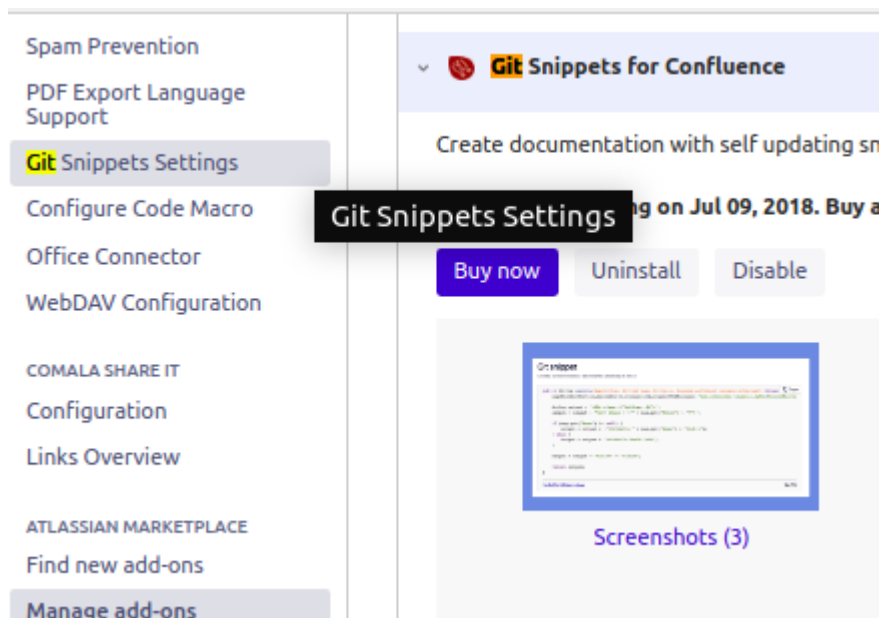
Spam Prevention

PDF Export Language Support

Git Snippets Settings

Configure Code Macro

Office Connector

WebDAV Configuration

COMALA SHARE IT

Configuration

Links Overview

ATLASSIAN MARKETPLACE

Find new add-ons

Manage add-ons

Git Snippets for Confluence

Create documentation with self updating sn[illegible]

Git Snippets Settings

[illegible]g on Jul 09, 2018. Buy a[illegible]

Buy now

Uninstall

Disable

Git snippet

Screenshots (3)